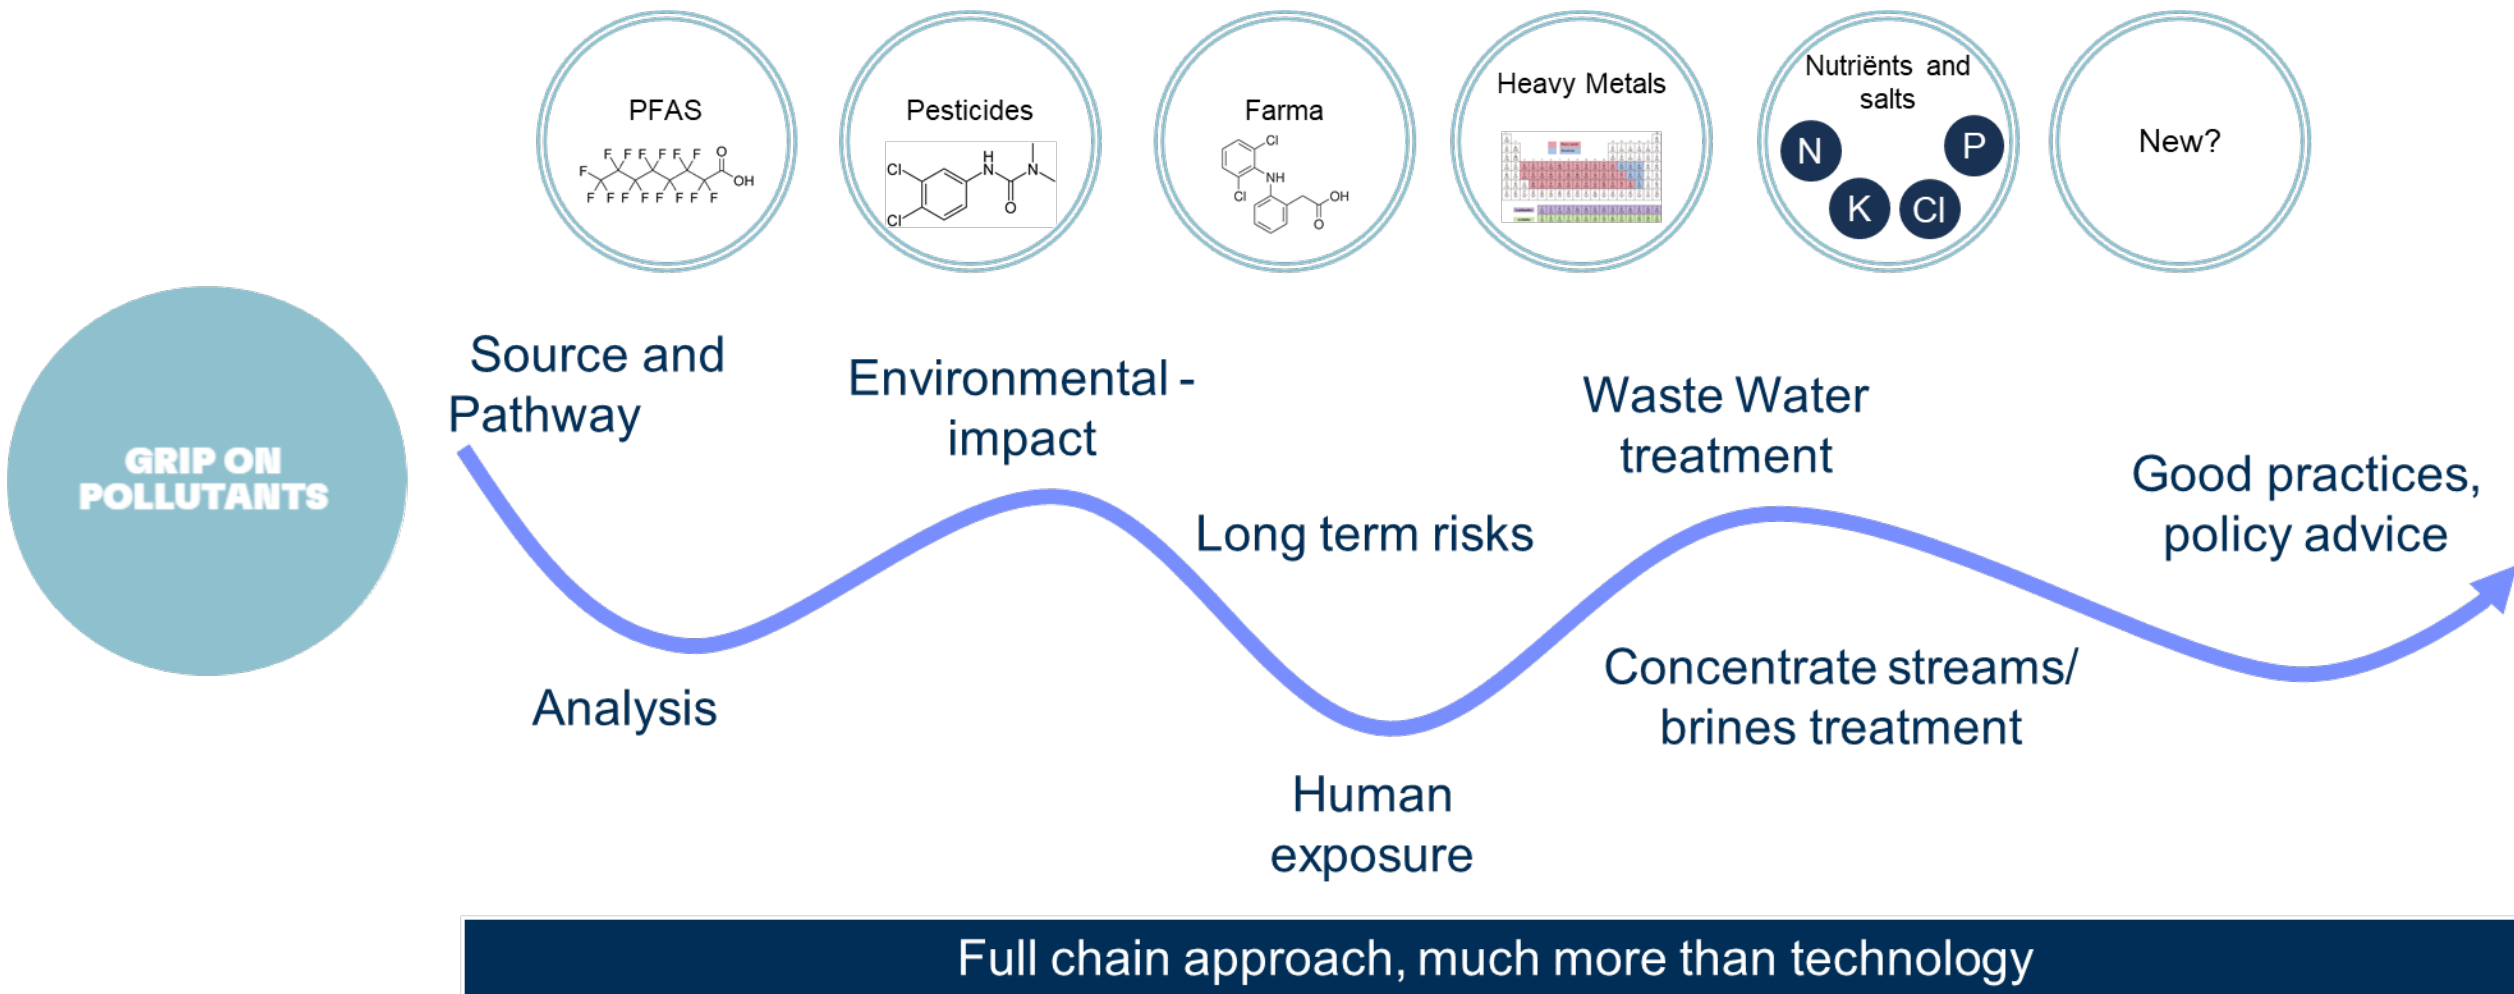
PFAS

Pesticides

Farma

Heavy Metals

Nutriënts and salts

N P K Cl

New?

GRIP ON POLLUTANTS

Source and Pathway

Environmental - impact

Waste Water treatment

Good practices, policy advice

Long term risks

Analysis

Concentrate streams/ brines treatment

Human exposure

Full chain approach, much more than technology